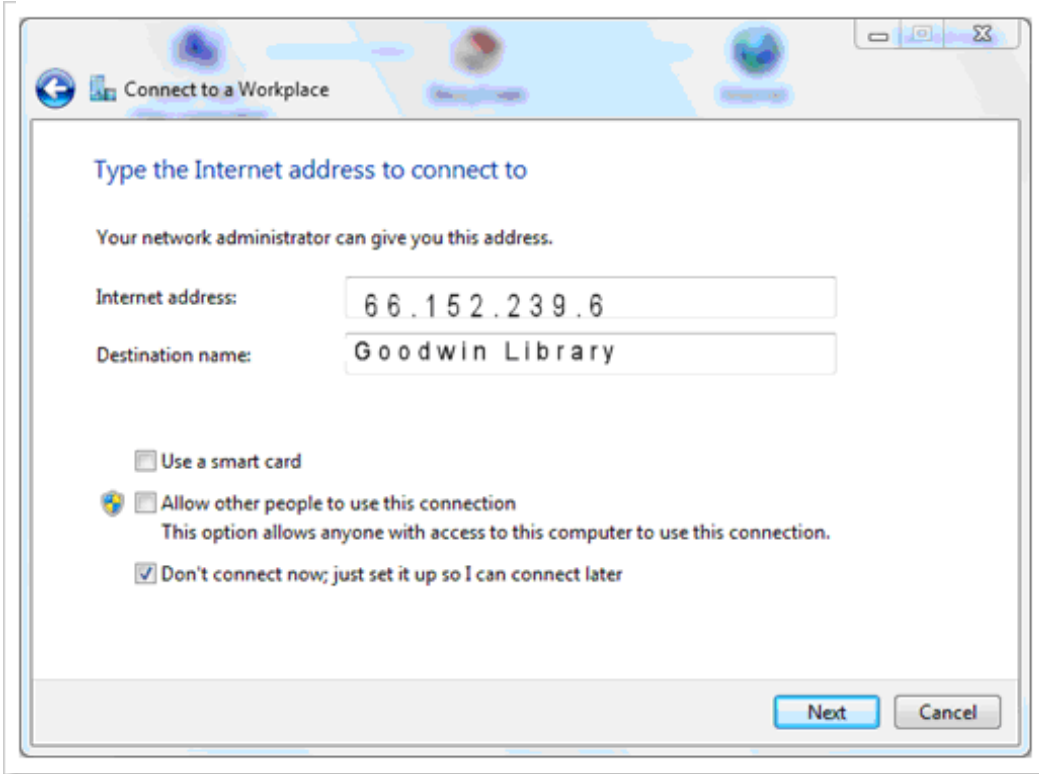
Connect to a Workplace

Type the Internet address to connect to

Your network administrator can give you this address.

Internet address: 66.152.239.6

Destination name: Goodwin Library

Use a smart card

Allow other people to use this connection
This option allows anyone with access to this computer to use this connection.

Don't connect now; just set it up so I can connect later

Next

Cancel